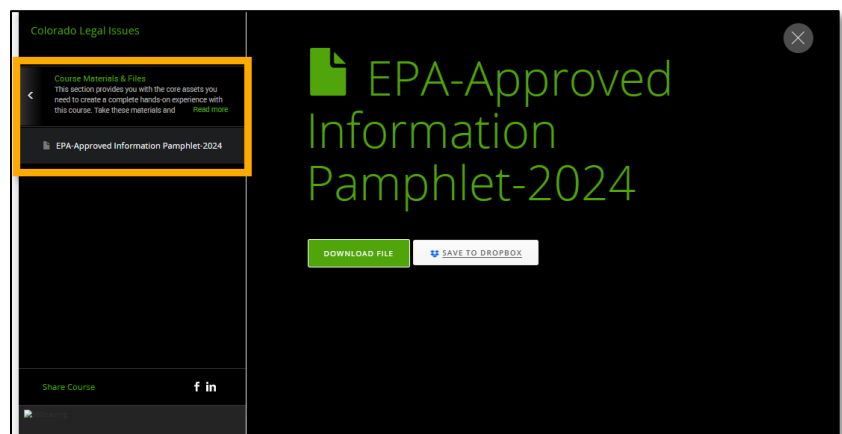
Colorado Legal Issues

Course Materials & Files
This section provides you with the core assets you need to create a complete hands-on experience with this course. Take these materials and Read more

EPA-Approved Information Pamphlet-2024

Share Course

f in

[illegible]

EPA-Approved Information Pamphlet-2024

DOWNLOAD FILE

SAVE TO DROPBOX